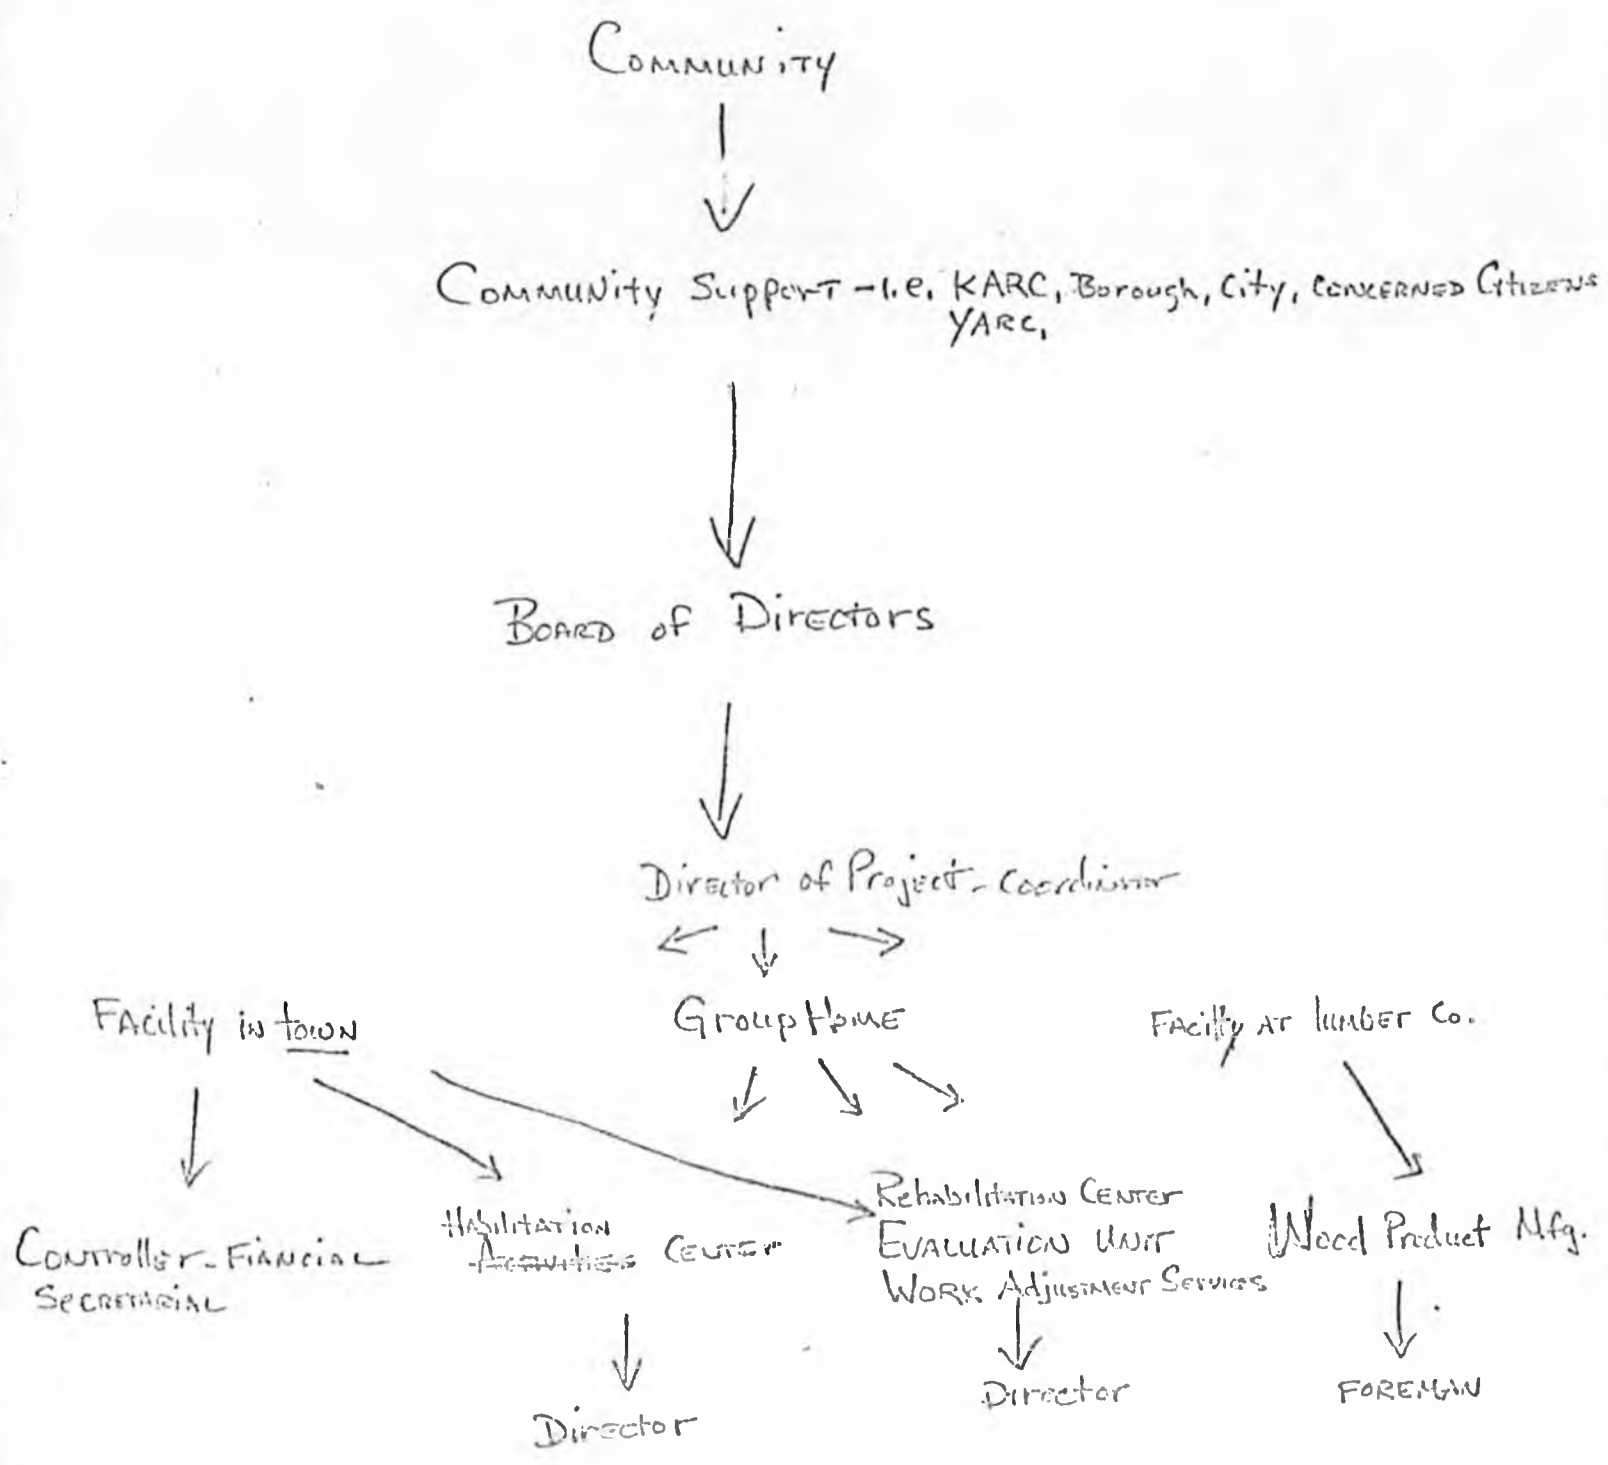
Community

Community Support - i.e. KARC, Borough, City, Concerned Citizens YARC,

Board of Directors

Director of Project - Coordinator

Facility in town

Group Home

Facility at lumber Co.

Controller - Financial Secretarial

Habilitation ~~Activities~~ Center

Director

Rehabilitation Center
Evaluation Unit
Work Adjustment Services

Director

Wood Product Mfg.

Foreman